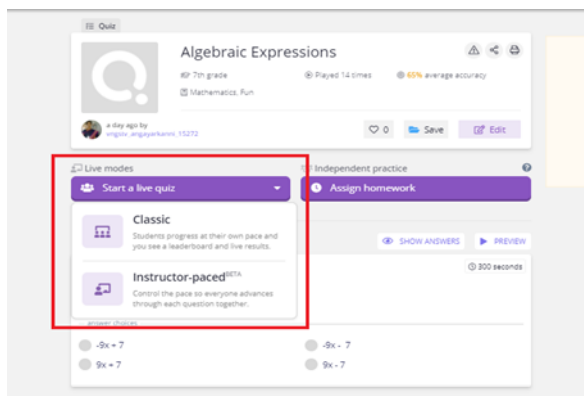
Quiz

Algebraic Expressions

7th grade
Played 14 times
65% average accuracy
Mathematics, Fun

a day ago by
vnjsiv_angayarkanni_15272

0
Save
Edit

Live modes
Start a live quiz

Independent practice
Assign homework

Classic
Students progress at their own pace and you see a leaderboard and live results.

Instructor-paced$^{BETA}$
Control the pace so everyone advances through each question together.

SHOW ANSWERS
PREVIEW

300 seconds

answer choices
-9x + 7
-9x - 7
9x + 7
9x - 7